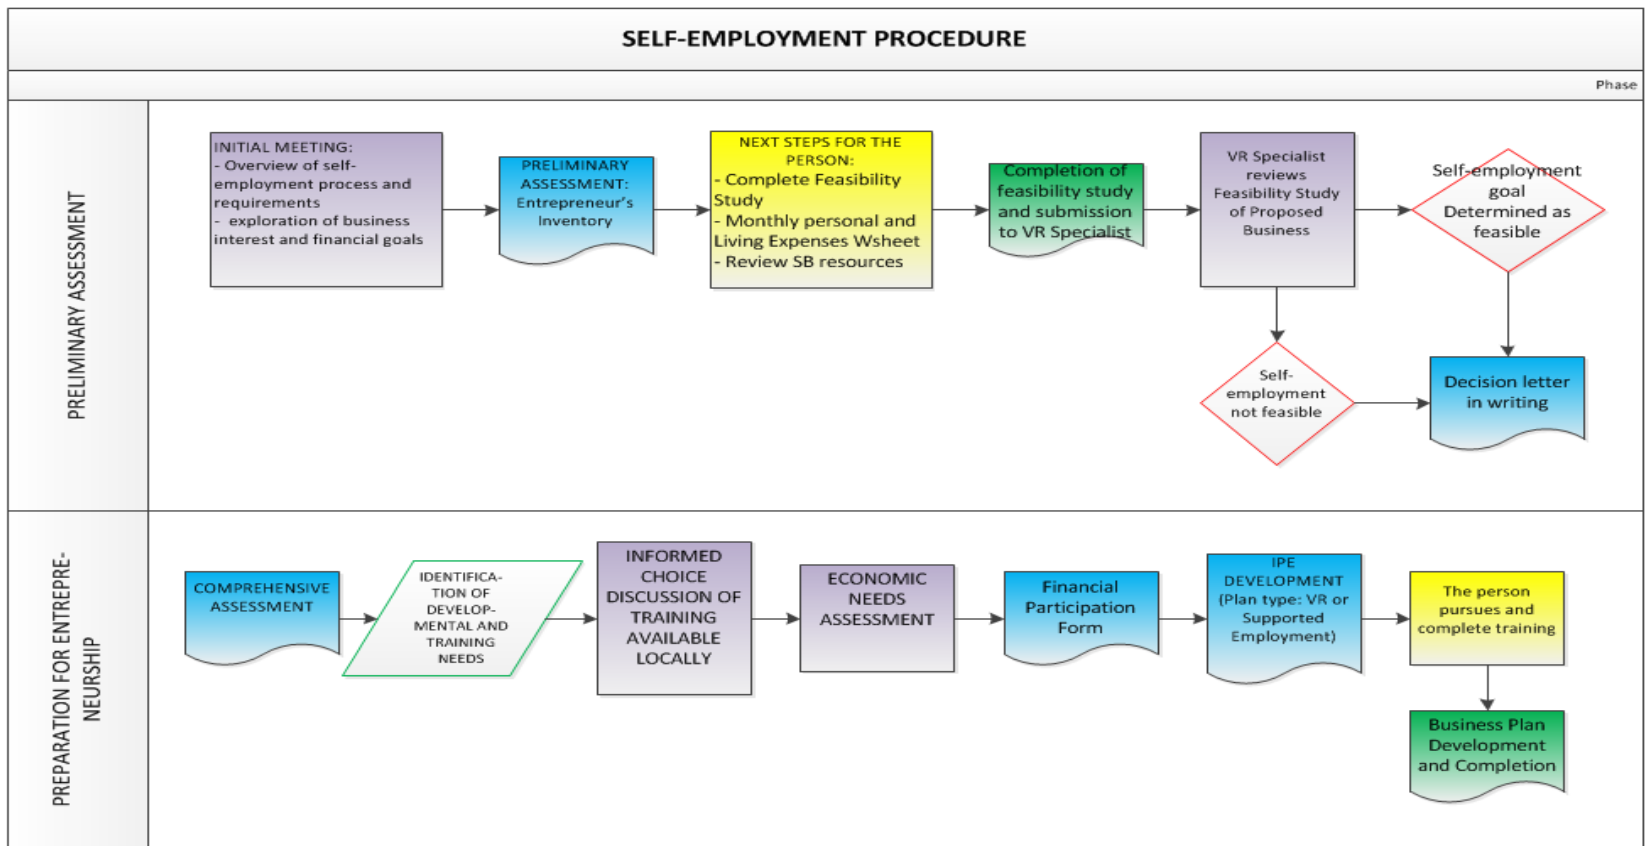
SELF-EMPLOYMENT PROCEDURE

Phase

PRELIMINARY ASSESSMENT

INITIAL MEETING:
- Overview of self-employment process and requirements
- exploration of business interest and financial goals

PRELIMINARY ASSESSMENT: Entrepreneur's Inventory

NEXT STEPS FOR THE PERSON:
- Complete Feasibility Study
- Monthly personal and Living Expenses Wsheet
- Review SB resources

Completion of feasibility study and submission to VR Specialist

VR Specialist reviews Feasibility Study of Proposed Business

Self-employment goal Determined as feasible

Self-employment not feasible

Decision letter in writing

PREPARATION FOR ENTREPRENEURSHIP

COMPREHENSIVE ASSESSMENT

IDENTIFICATION OF DEVELOPMENTAL AND TRAINING NEEDS

INFORMED CHOICE DISCUSSION OF TRAINING AVAILABLE LOCALLY

ECONOMIC NEEDS ASSESSMENT

Financial Participation Form

IPE DEVELOPMENT (Plan type: VR or Supported Employment)

The person pursues and complete training

Business Plan Development and Completion